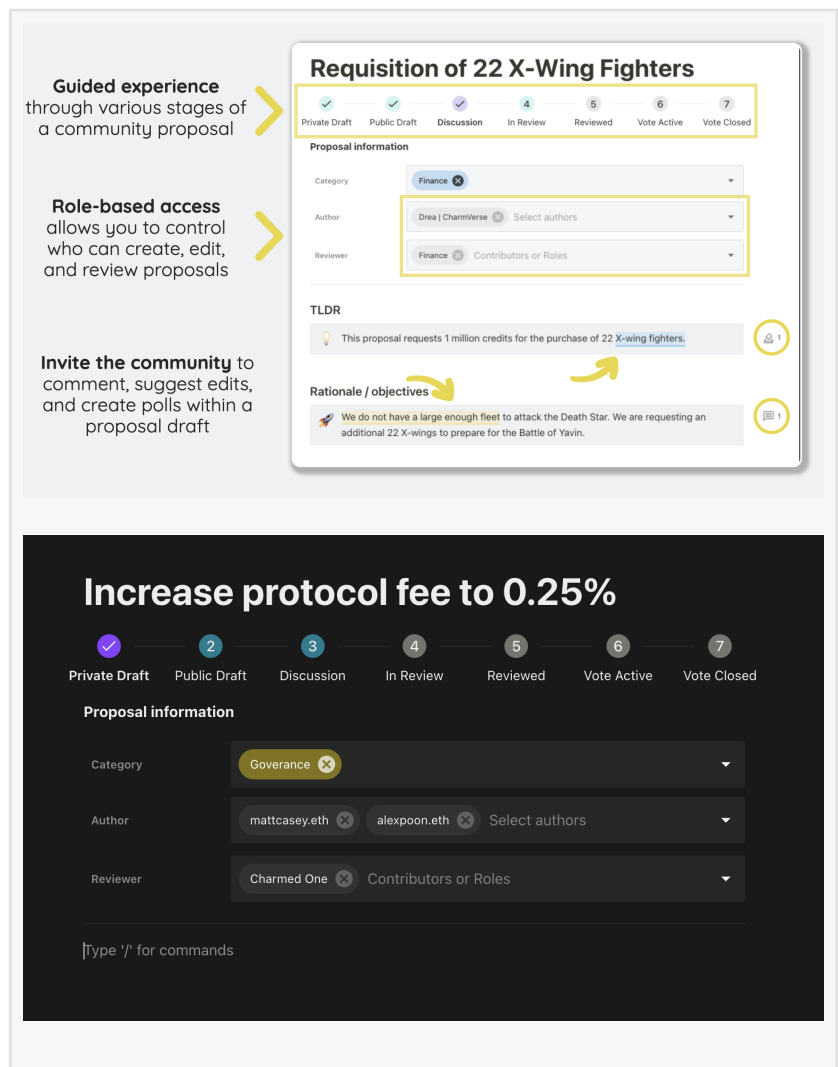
**Guided experience** through various stages of a community proposal

**Role-based access** allows you to control who can create, edit, and review proposals

**Invite the community** to comment, suggest edits, and create polls within a proposal draft

Requisition of 22 X-Wing Fighters

Private Draft | Public Draft | Discussion | 4 In Review | 5 Reviewed | 6 Vote Active | 7 Vote Closed

Proposal information

Category | Finance
Author | Drea | CharmVerse | Select authors
Reviewer | Finance | Contributors or Roles

TLDR

This proposal requests 1 million credits for the purchase of 22 X-wing fighters.

1

Rationale / objectives

We do not have a large enough fleet to attack the Death Star. We are requesting an additional 22 X-wings to prepare for the Battle of Yavin.

1

Increase protocol fee to 0.25%

Private Draft | 2 Public Draft | 3 Discussion | 4 In Review | 5 Reviewed | 6 Vote Active | 7 Vote Closed

Proposal information

Category | Goverance
Author | mattcasey.eth | alexpoon.eth | Select authors
Reviewer | Charmed One | Contributors or Roles

Type '/' for commands